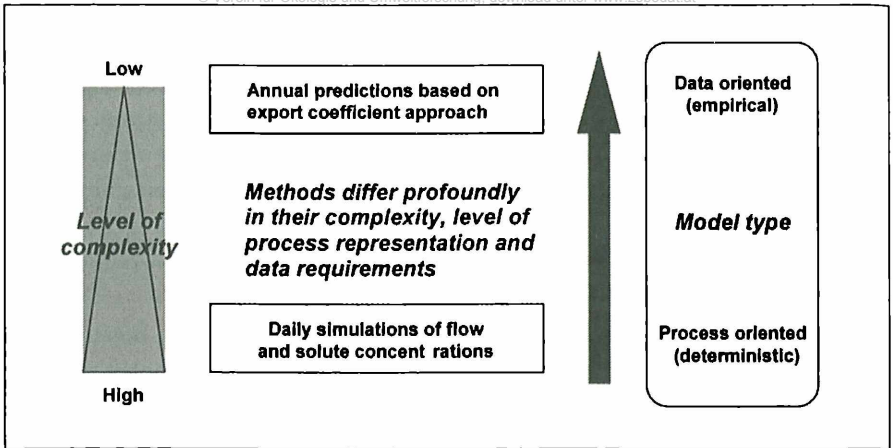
© Fcfum für Ökologie und Umweltforschung; download unter www.zobodat.at

Low

Level of complexity

High

Annual predictions based on export coefficient approach

Methods differ profoundly in their complexity, level of process representation and data requirements

Daily simulations of flow and solute concent rations

Data oriented (empirical)

Model type

Process oriented (deterministic)